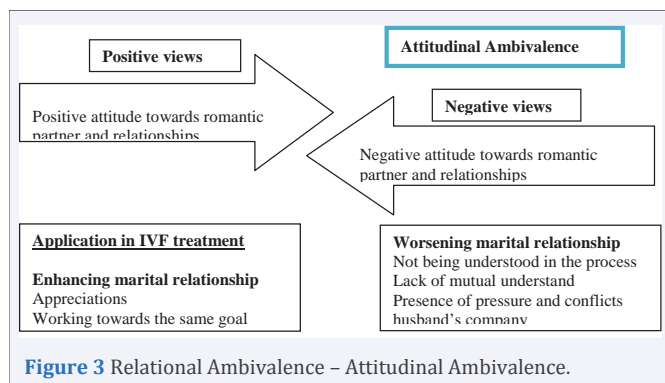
Positive views

Attitudinal Ambivalence

Positive attitude towards romantic partner and relationships

Negative views

Negative attitude towards romantic partner and relationships

Application in IVF treatment

Enhancing marital relationship
Appreciations
Working towards the same goal

Worsening marital relationship
Not being understood in the process
Lack of mutual understand
Presence of pressure and conflicts
husband's company

Figure 3 Relational Ambivalence – Attitudinal Ambivalence.